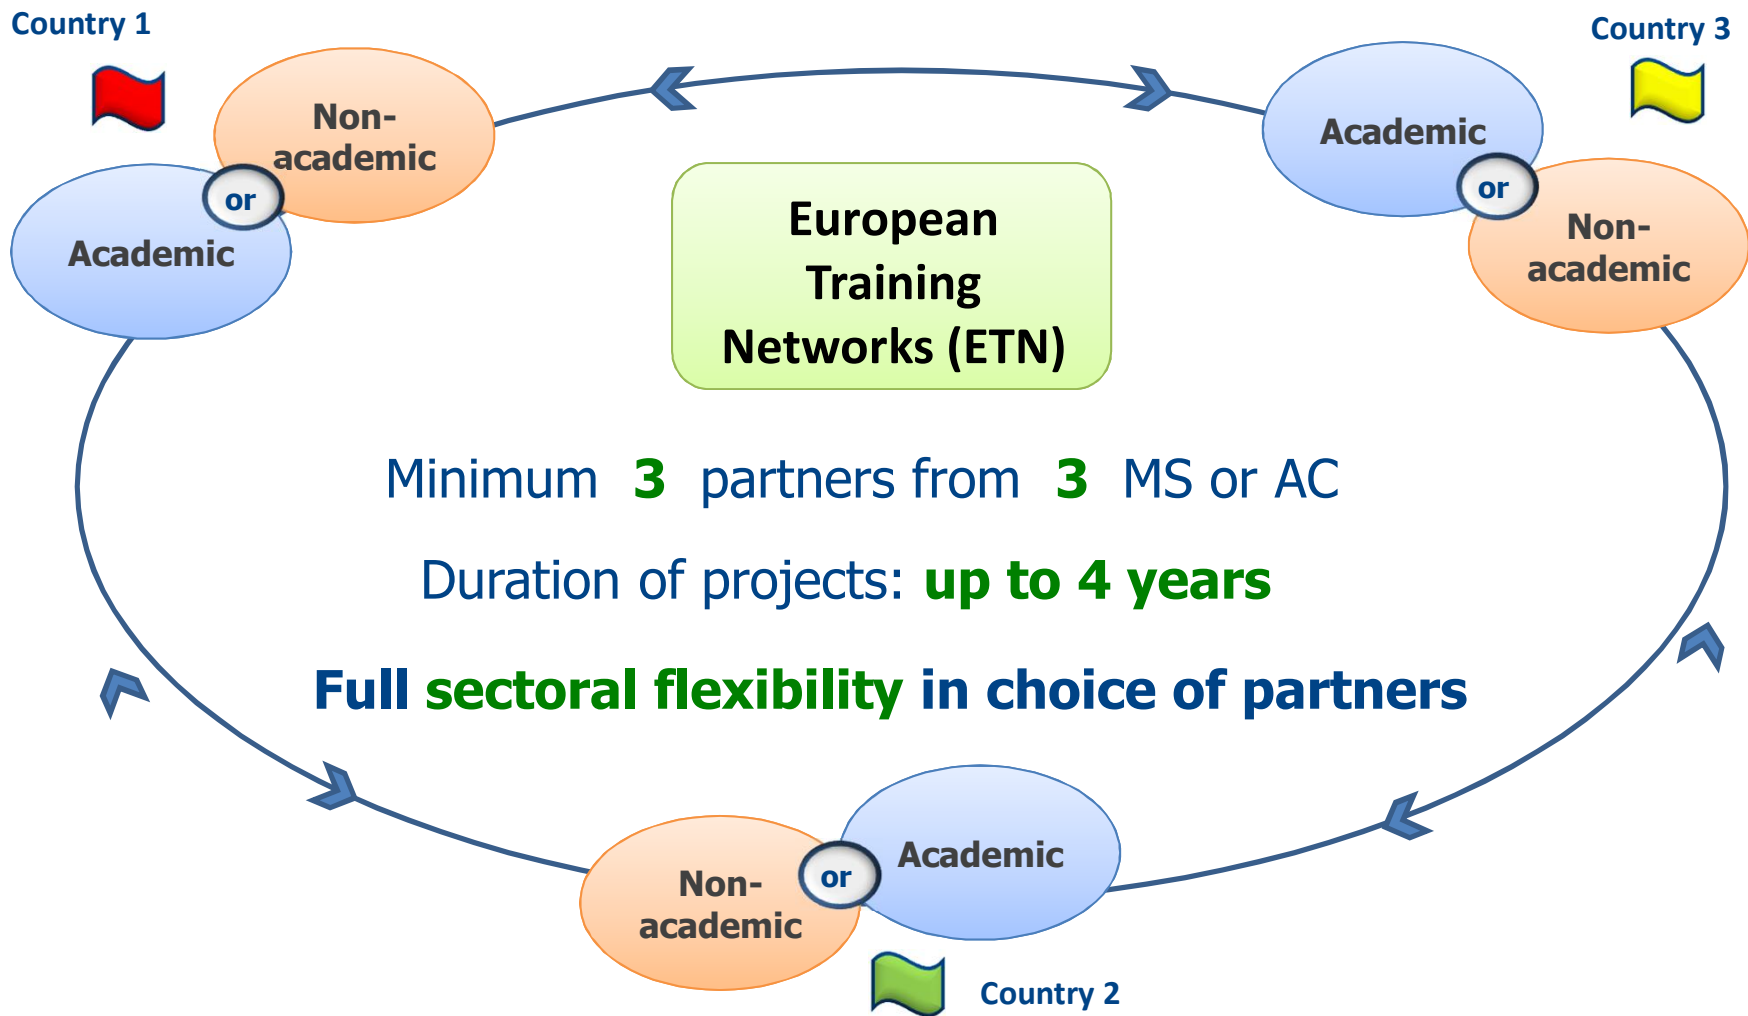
Country 1

Non-academic

or

Academic

Country 3

Academic

or

Non-academic

European Training Networks (ETN)

Minimum 3 partners from 3 MS or AC

Duration of projects: up to 4 years

Full sectoral flexibility in choice of partners

Non-academic

or

Academic

Country 2